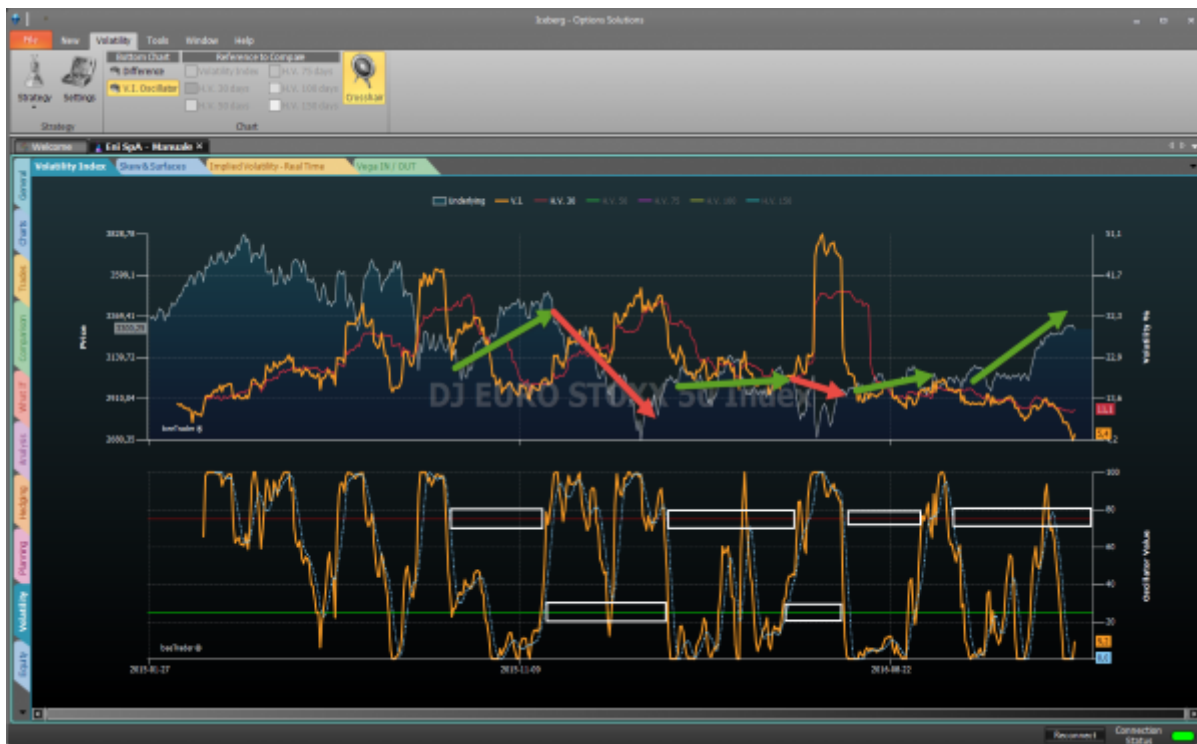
Iceberg - Options Solutions

File New Volatility Tools Window Help

Strategy Settings
Strategy

Bottom Chart
Difference
V.I. Oscillator

Reference to Compare
Volatility Index
H.V. 30 days
H.V. 50 days
H.V. 75 days
H.V. 100 days
H.V. 150 days

Crosshair
Chart

Welcome
Eni SpA - Manuale

Volatility Index
Skew & Surfaces
Implied Volatility - Real Time
Vega IN / OUT

General
Charts
Trades
Comparison
What If
Analysis
Hedging
Planning
Volatility
Equity

Underlying V.I. H.V. 30 H.V. 50 H.V. 75 H.V. 100 H.V. 150

3828,78
3599,1
3369,41
3300,29
3139,72
2910,04
2680,35

Prices

51,1
41,7
32,3
22,9
13,6
4,2

Volatility %

13,1
5,4

DJ EURO STOXX 50 Index

IceTrader ®

100
80
60
40
20
0

Oscillator Value

IceTrader ®

2015-01-27
2015-11-09
2016-08-22

Reconnect
Connection Status